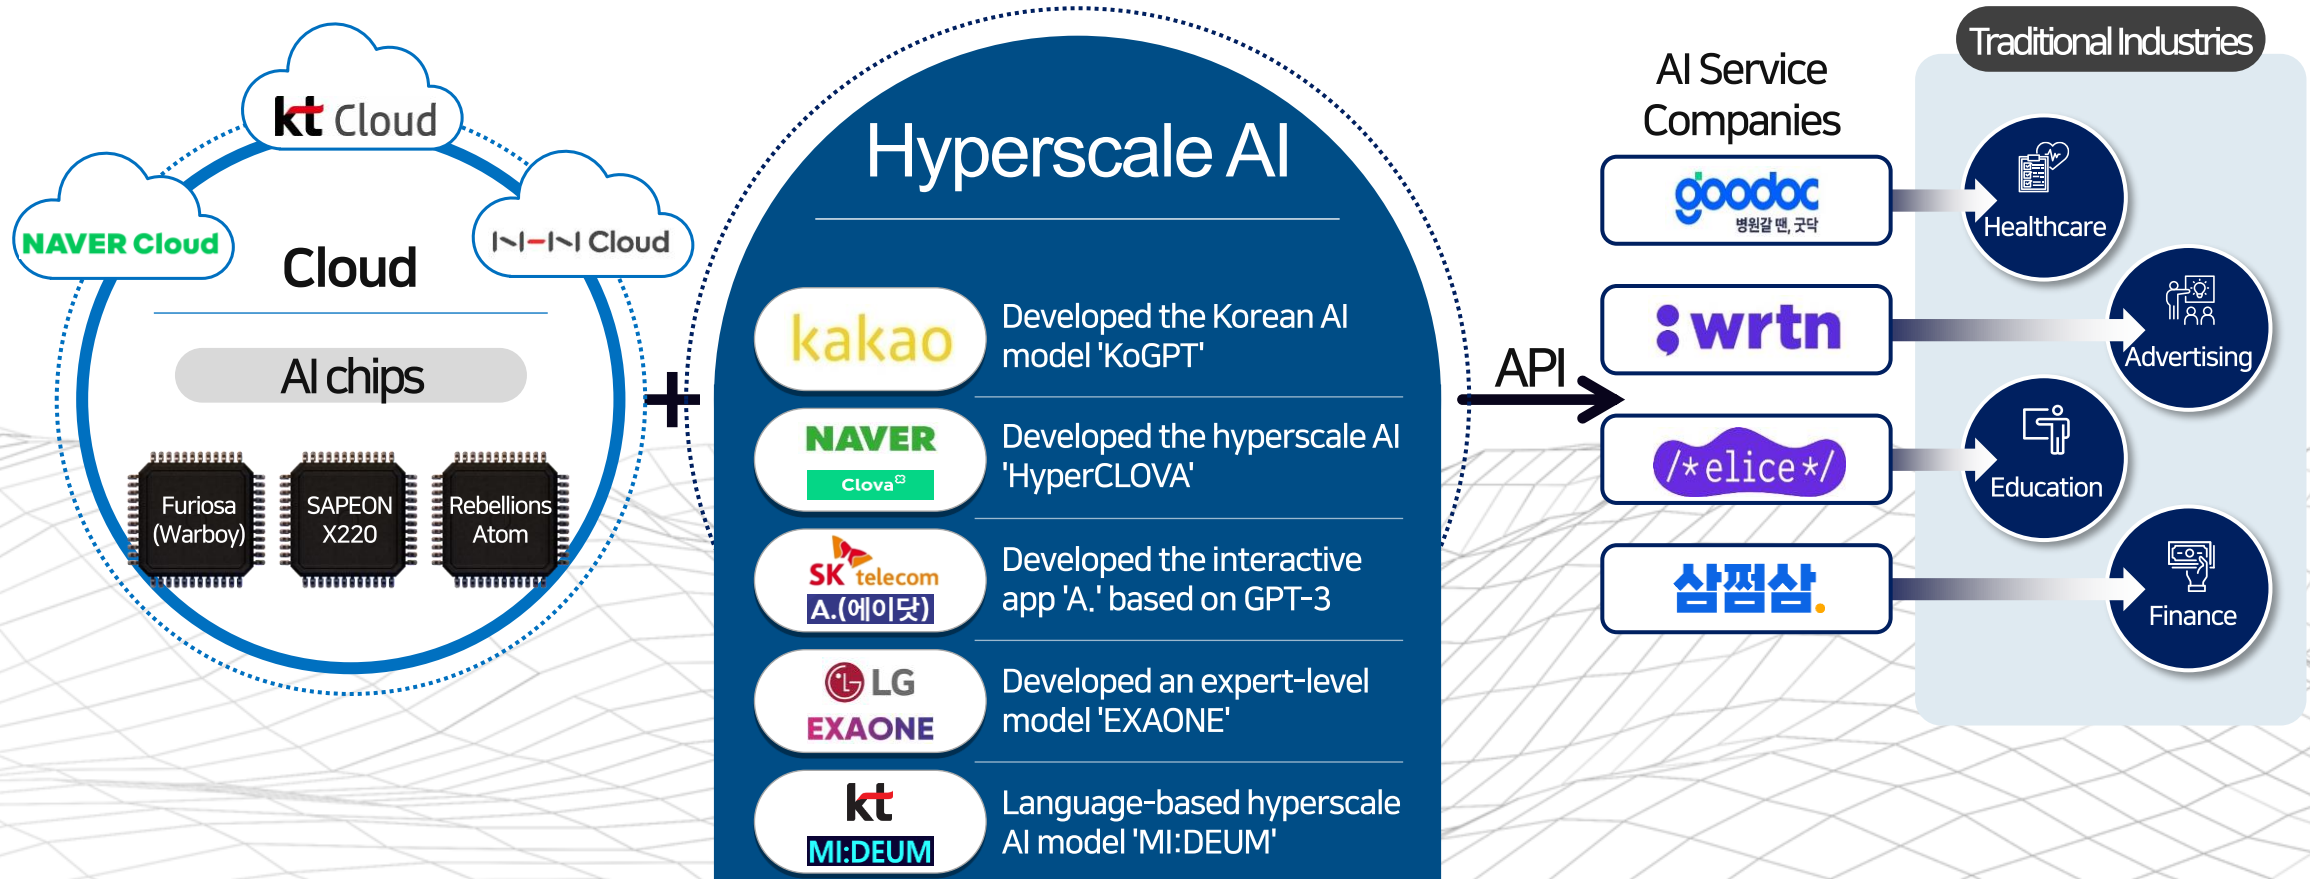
kt Cloud

NAVER Cloud

NHN Cloud

Cloud

AI chips

Furiosa (Warboy)

SAPEON X220

Rebellions Atom

+

Hyperscale AI

kakao

Developed the Korean AI model 'KoGPT'

NAVER Clova

Developed the hyperscale AI 'HyperCLOVA'

SK telecom A.(에이닷)

Developed the interactive app 'A.' based on GPT-3

LG EXAONE

Developed an expert-level model 'EXAONE'

kt MI:DEUM

Language-based hyperscale AI model 'MI:DEUM'

API

AI Service Companies

goodoc 병원갈 땐, 굿닥

wrtn

/*elice*/

삼쩜삼.

Traditional Industries

Healthcare

Advertising

Education

Finance